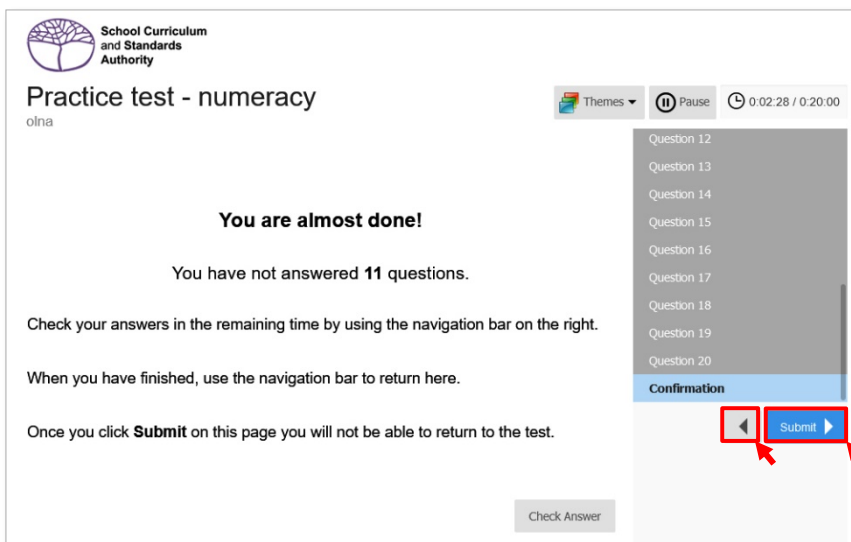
School Curriculum and Standards Authority

Practice test - numeracy
olna

Themes Pause 0:02:28 / 0:20:00

You are almost done!

You have not answered **11** questions.

Check your answers in the remaining time by using the navigation bar on the right.

When you have finished, use the navigation bar to return here.

Once you click **Submit** on this page you will not be able to return to the test.

Check Answer

Question 12
Question 13
Question 14
Question 15
Question 16
Question 17
Question 18
Question 19
Question 20
Confirmation

Submit